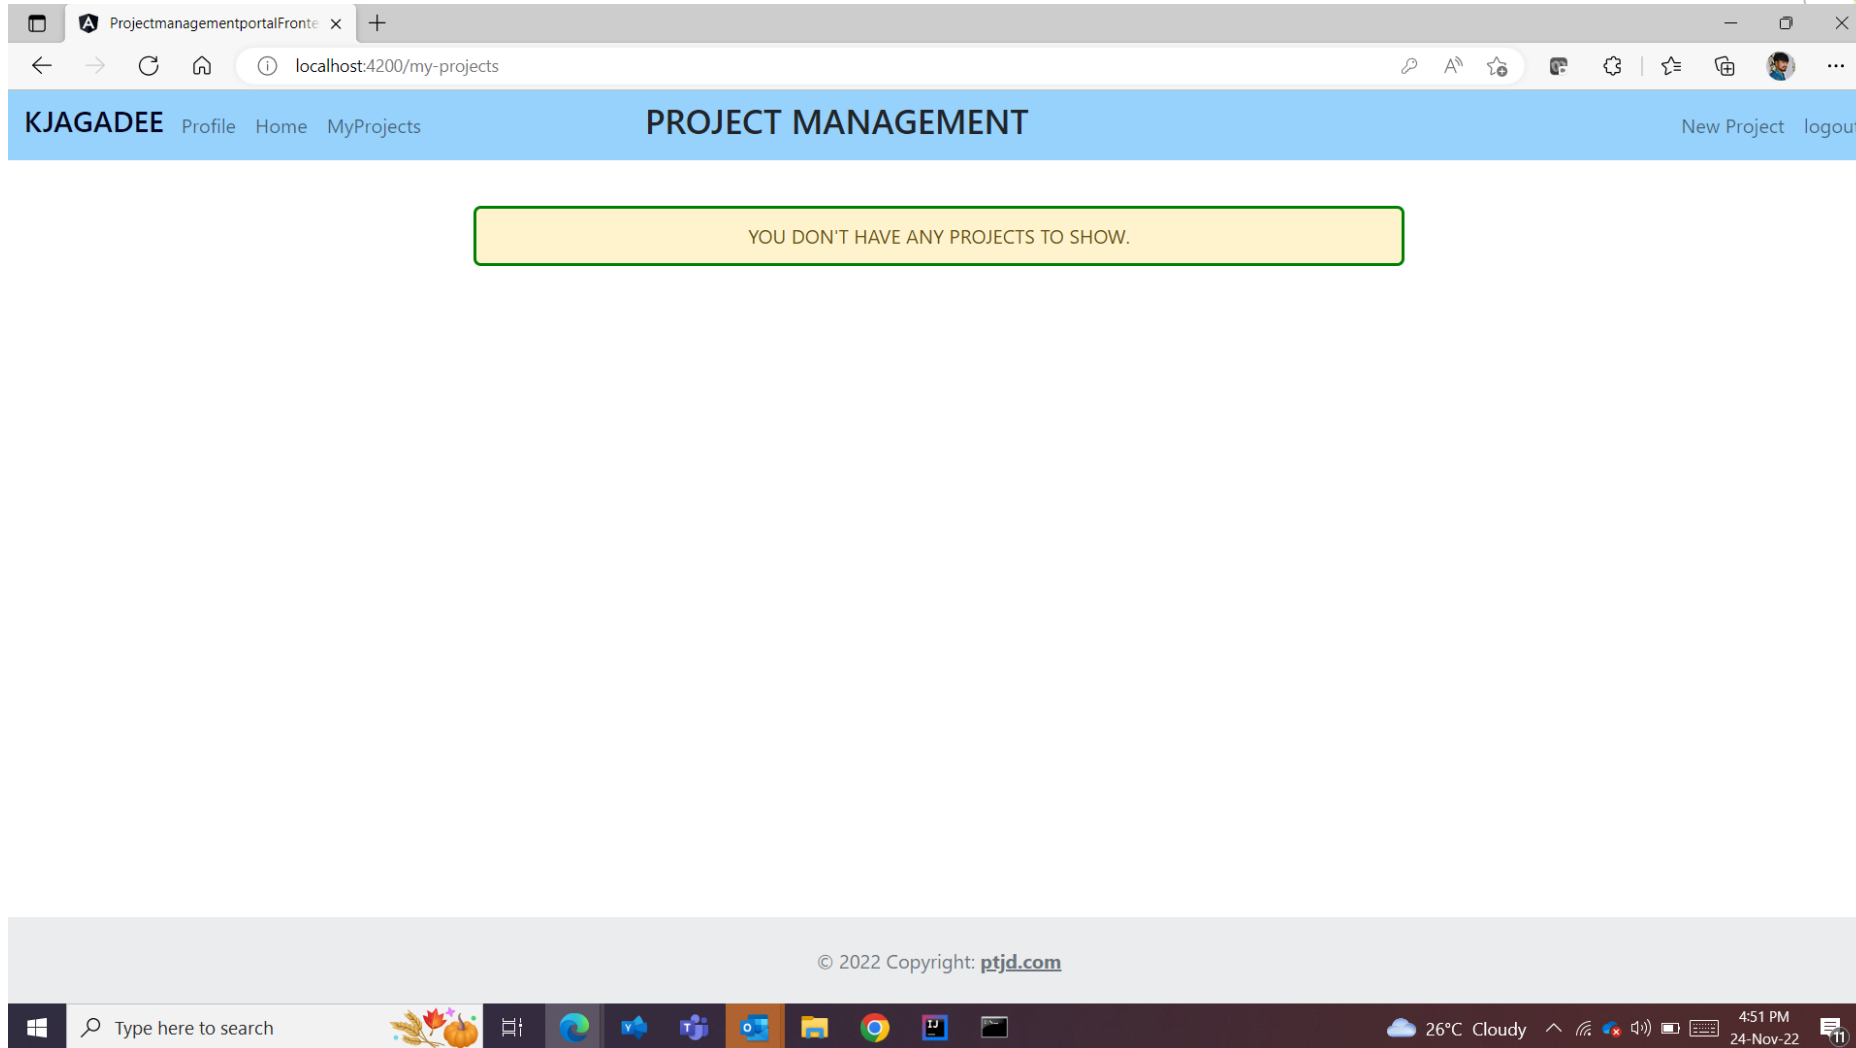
ProjectmanagementportalFronte

localhost:4200/my-projects

KJAGADEE Profile Home MyProjects

PROJECT MANAGEMENT

New Project logou

YOU DON'T HAVE ANY PROJECTS TO SHOW.

© 2022 Copyright: ptjd.com

Type here to search

26°C Cloudy

4:51 PM
24-Nov-22

11